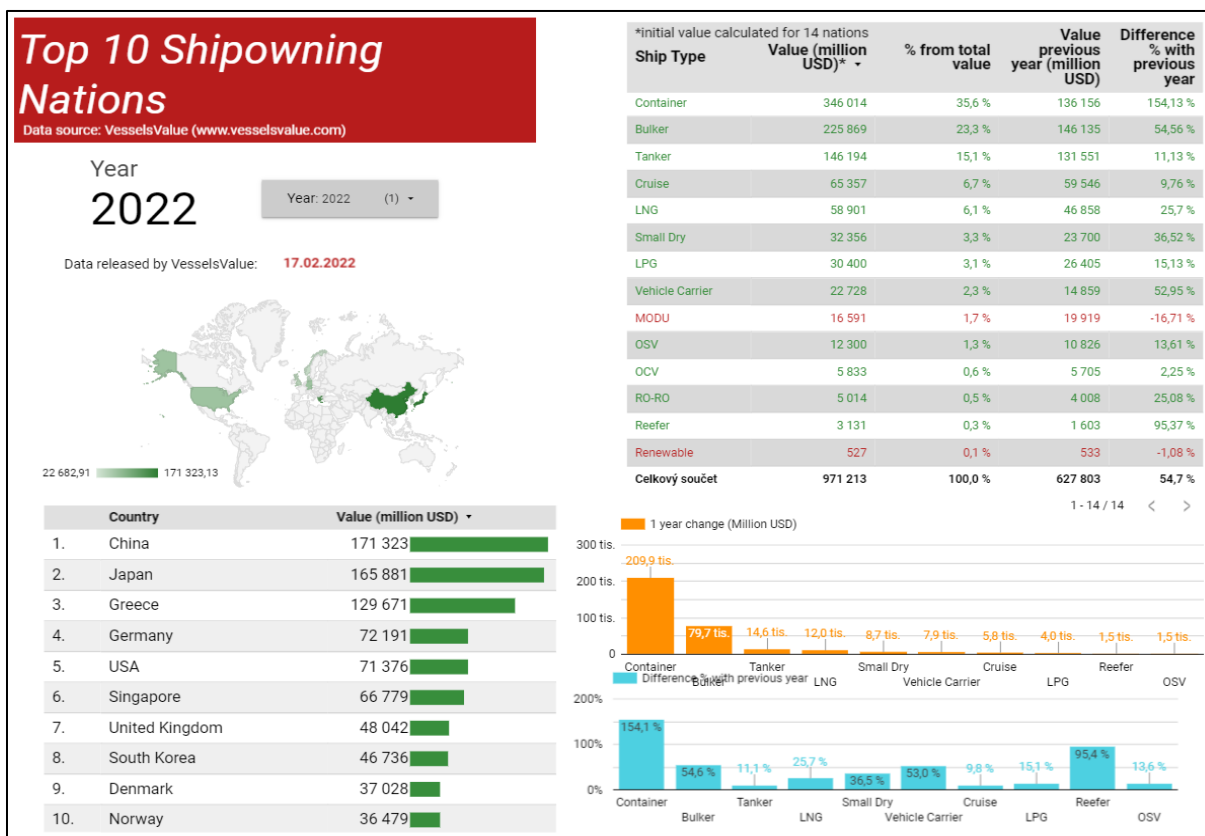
Top 10 Shipowning Nations
Data source: VesselsValue (www.vesselsvalue.com)

Year
2022

Year: 2022 (1)

Data released by VesselsValue: 17.02.2022

22 682,91 171 323,13

| | Country | Value (million USD) |
|---|---|---|
| 1. | China | 171 323 |
| 2. | Japan | 165 881 |
| 3. | Greece | 129 671 |
| 4. | Germany | 72 191 |
| 5. | USA | 71 376 |
| 6. | Singapore | 66 779 |
| 7. | United Kingdom | 48 042 |
| 8. | South Korea | 46 736 |
| 9. | Denmark | 37 028 |
| 10. | Norway | 36 479 |

*initial value calculated for 14 nations

| Ship Type | Value (million USD)* | % from total value | Value previous year (million USD) | Difference % with previous year |
|---|---|---|---|---|
| Container | 346 014 | 35,6 % | 136 156 | 154,13 % |
| Bulker | 225 869 | 23,3 % | 146 135 | 54,56 % |
| Tanker | 146 194 | 15,1 % | 131 551 | 11,13 % |
| Cruise | 65 357 | 6,7 % | 59 546 | 9,76 % |
| LNG | 58 901 | 6,1 % | 46 858 | 25,7 % |
| Small Dry | 32 356 | 3,3 % | 23 700 | 36,52 % |
| LPG | 30 400 | 3,1 % | 26 405 | 15,13 % |
| Vehicle Carrier | 22 728 | 2,3 % | 14 859 | 52,95 % |
| MODU | 16 591 | 1,7 % | 19 919 | -16,71 % |
| OSV | 12 300 | 1,3 % | 10 826 | 13,61 % |
| OCV | 5 833 | 0,6 % | 5 705 | 2,25 % |
| RO-RO | 5 014 | 0,5 % | 4 008 | 25,08 % |
| Reefer | 3 131 | 0,3 % | 1 603 | 95,37 % |
| Renewable | 527 | 0,1 % | 533 | -1,08 % |
| Celkový součet | 971 213 | 100,0 % | 627 803 | 54,7 % |

1 - 14 / 14

1 year change (Million USD)
300 tis.
200 tis.
100 tis.
0
209,9 tis. 79,7 tis. 14,6 tis. 12,0 tis. 8,7 tis. 7,9 tis. 5,8 tis. 4,0 tis. 1,5 tis. 1,5 tis.
Container Bulker Tanker LNG Small Dry Vehicle Carrier Cruise LPG Reefer OSV

Difference % with previous year
200%
100%
0%
154,1 % 54,6 % 11,1 % 25,7 % 36,5 % 53,0 % 9,8 % 15,1 % 95,4 % 13,6 %
Container Bulker Tanker LNG Small Dry Vehicle Carrier Cruise LPG Reefer OSV